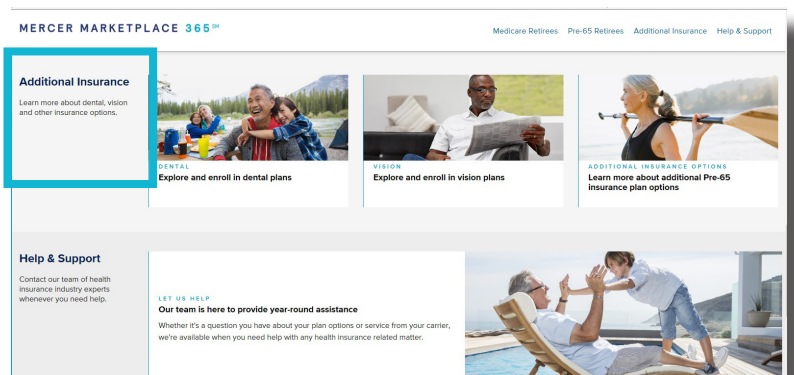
MERCER MARKETPLACE 365$^{SM}$

Medicare Retirees Pre-65 Retirees Additional Insurance Help & Support

Additional Insurance

Learn more about dental, vision and other insurance options.

DENTAL
Explore and enroll in dental plans

VISION
Explore and enroll in vision plans

ADDITIONAL INSURANCE OPTIONS
Learn more about additional Pre-65 insurance plan options

Help & Support

Contact our team of health insurance industry experts whenever you need help.

LET US HELP
Our team is here to provide year-round assistance

Whether it's a question you have about your plan options or service from your carrier, we're available when you need help with any health insurance related matter.